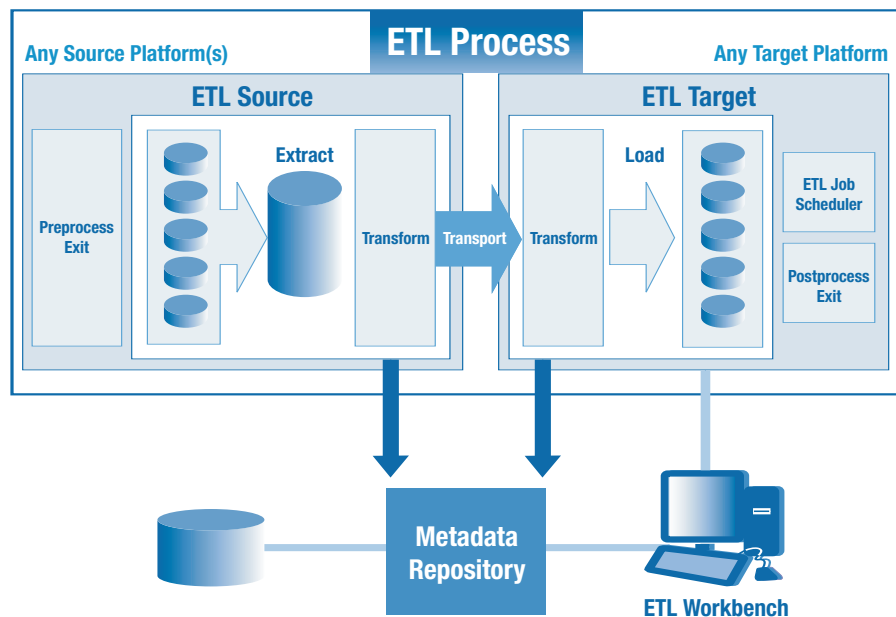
ETL Process

Any Source Platform(s)

Any Target Platform

ETL Source

ETL Target

Preprocess Exit

Extract

Transform

Transport

Transform

Load

ETL Job Scheduler

Postprocess Exit

Metadata Repository

ETL Workbench